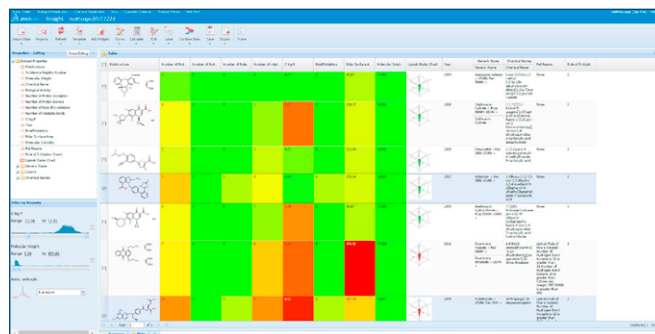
Insight

Properties - Editing

Filter by Property

ClogP

Molecular Weight

Table

Structure
Number of Rot...
Number of Hyd...
Number of Hete...
Number of Hete...
C log P
Bioavailability
Polar Surface A...
Molecular Solub...
Lipinski Radar Chart
Year
Generic Name
Chemical Name
Patent
Rule of 5